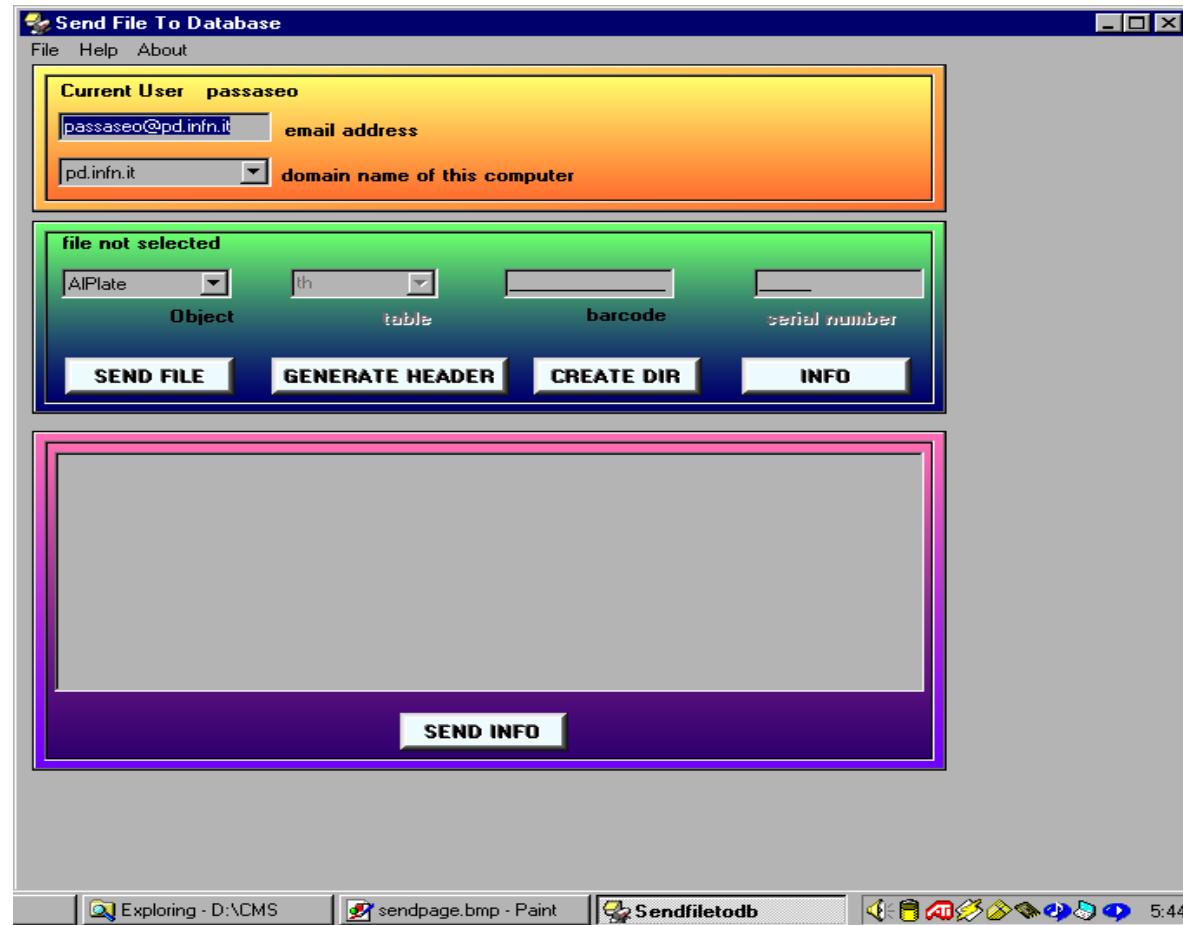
Send File To Database

File Help About

Current User passaseo

passaseo@pd.infn.it email address

pd.infn.it domain name of this computer

file not selected

AlPlate

th

Object

table

barcode

serial number

SEND FILE

GENERATE HEADER

CREATE DIR

INFO

SEND INFO

Exploring - D:\CMS

sendpage.bmp - Paint

Sendfiletodb

5:44